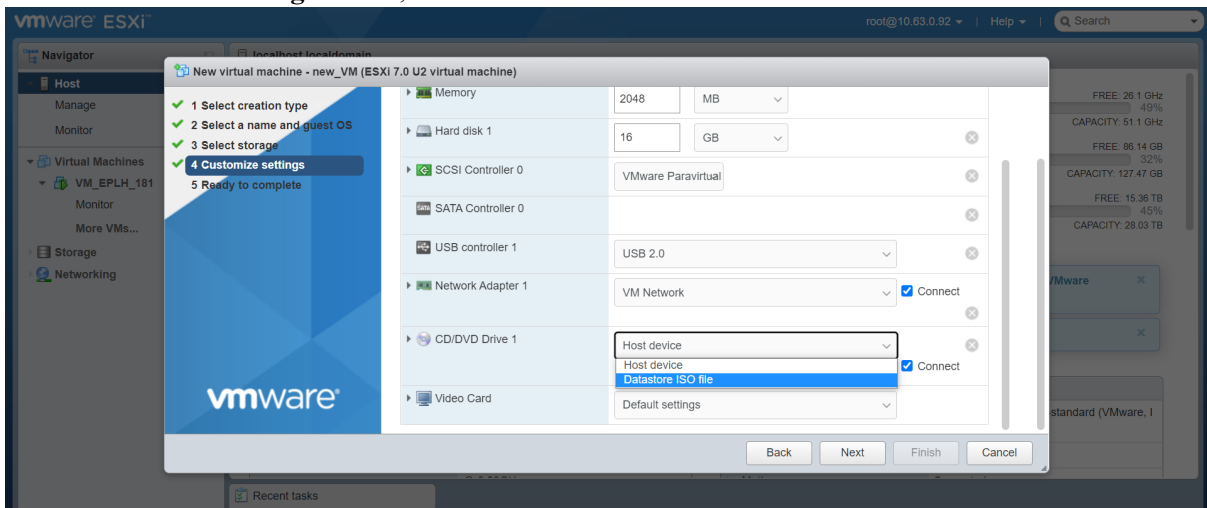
vmware ESXi

root@10.63.0.92 | Help | Search

Navigator

localhost.localdomain

Host
Manage
Monitor
Virtual Machines
VM_EPLH_181
Monitor
More VMs...
Storage
Networking

New virtual machine - new_VM (ESXi 7.0 U2 virtual machine)

✔ 1 Select creation type
✔ 2 Select a name and guest OS
✔ 3 Select storage
✔ 4 Customize settings
5 Ready to complete

vmware

| | |
|---|---|
| Memory | 2048 MB |
| Hard disk 1 | 16 GB |
| SCSI Controller 0 | VMware Paravirtual |
| SATA Controller 0 | |
| USB controller 1 | USB 2.0 |
| Network Adapter 1 | VM Network ☑ Connect |
| CD/DVD Drive 1 | Host device ☑ Connect |
| Video Card | Default settings |

Host device
Datastore ISO file

Back Next Finish Cancel

FREE: 26.1 GHz
49%
CAPACITY: 51.1 GHz
FREE: 86.14 GB
32%
CAPACITY: 127.47 GB
FREE: 15.36 TB
45%
CAPACITY: 28.03 TB

VMware
Standard (VMware, I

Recent tasks